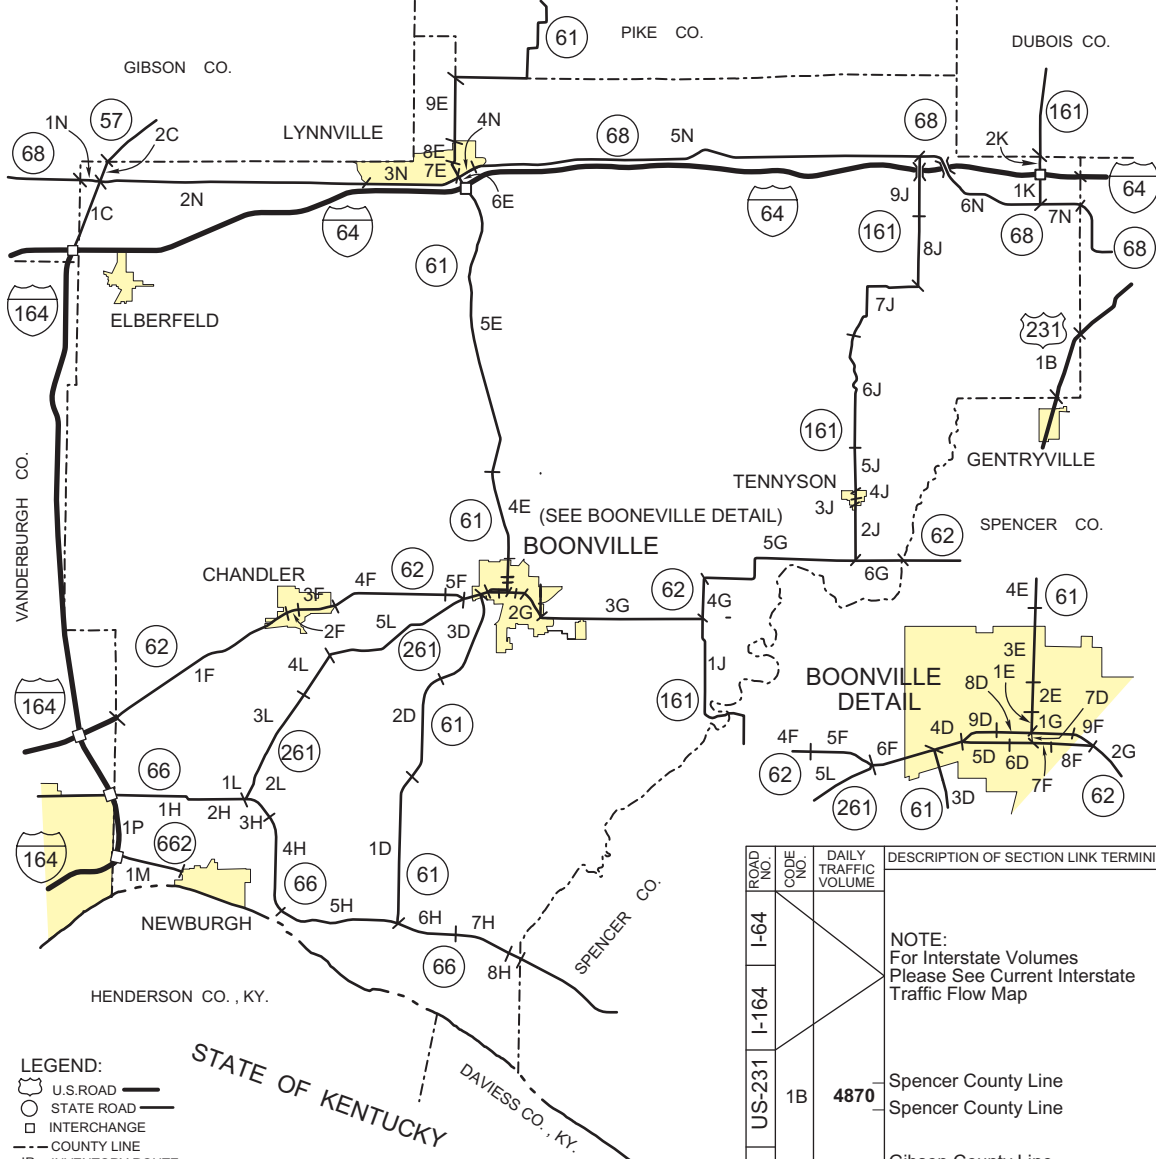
61 PIKE CO.

DUBOIS CO.

GIBSON CO.

57
1N
2C
68
LYNNVILLE
9E
4N
68
5N
68
161
2K
8E
3N
7E
1K
64
1C
2N
6E
64
9J
6N
7N
68
161
68
8J
61
164
ELBERFELD
5E
7J
231
1B
6J
161
GENTRYVILLE
5J
TENNYSON
4J
3J
VANDERBURGH CO.
4E
(SEE BOONEVILLE DETAIL)
2J
61
SPENCER CO.
62
BOONVILLE
5G
CHANDLER
62
6G
4F
3F
5F
4E
61
2G
3G
62
4G
5L
2F
3D
261
62
4L
1J
1F
BOONVILLE DETAIL
3E
1E
8D
2E
7D
161
3L
2D
61
164
9D
1G
4D
9F
4F
5F
6F
2G
5D
6D
261
5L
8F
62
62
7F
66
1L
2L
1H
2H
3H
61
3D
1P
662
4H
1D
164
66
61
1M
NEWBURGH
5H
6H
7H
SPENCER CO.
66
8H
HENDERSON CO. , KY.

| ROAD NO. | CODE NO. | DAILY TRAFFIC VOLUME | DESCRIPTION OF SECTION LINK TERMINI |
|---|---|---|---|
| I-64 | | | NOTE: For Interstate Volumes Please See Current Interstate Traffic Flow Map |
| I-164 | | | |
| US-231 | 1B | 4870 | Spencer County Line Spencer County Line |

LEGEND:
U.S.ROAD
STATE ROAD
INTERCHANGE
COUNTY LINE

STATE OF KENTUCKY

DAVIESS CO., KY.